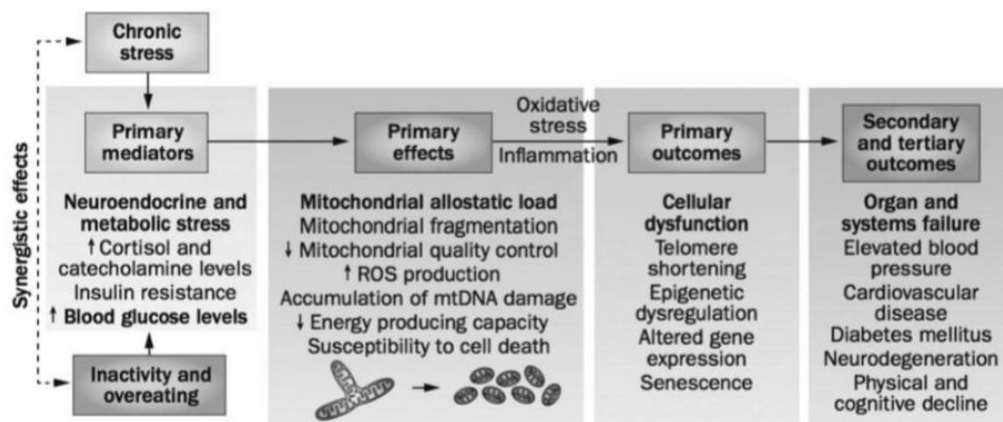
Chronic stress

Synergistic effects

Primary mediators

Neuroendocrine and metabolic stress
↑ Cortisol and catecholamine levels
Insulin resistance
↑ Blood glucose levels

Inactivity and overeating

Primary effects

Oxidative stress
Inflammation

Mitochondrial allostatic load
Mitochondrial fragmentation
↓ Mitochondrial quality control
↑ ROS production
Accumulation of mtDNA damage
↓ Energy producing capacity
Susceptibility to cell death

Primary outcomes

Cellular dysfunction
Telomere shortening
Epigenetic dysregulation
Altered gene expression
Senescence

Secondary and tertiary outcomes

Organ and systems failure
Elevated blood pressure
Cardiovascular disease
Diabetes mellitus
Neurodegeneration
Physical and cognitive decline